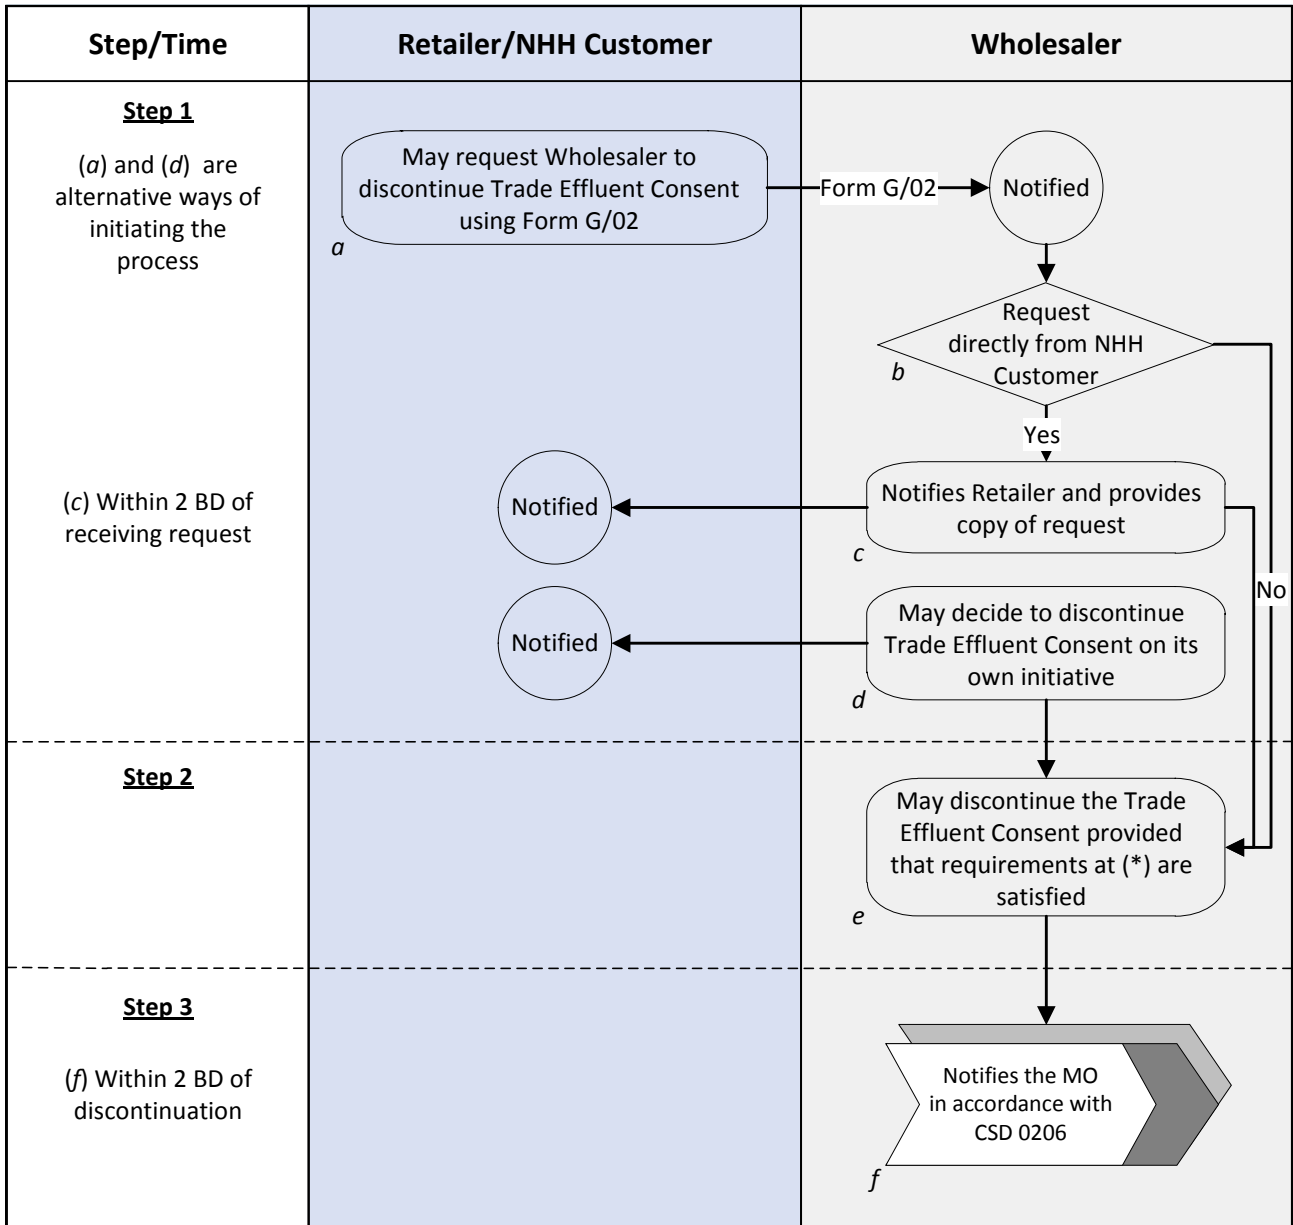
| Step/Time | Retailer/NHH Customer | Wholesaler |
|---|---|---|

**Step 1**

(*a*) and (*d*) are alternative ways of initiating the process

May request Wholesaler to discontinue Trade Effluent Consent using Form G/02

*a*

Form G/02

Notified

Request directly from NHH Customer

*b*

Yes

No

(*c*) Within 2 BD of receiving request

Notified

Notifies Retailer and provides copy of request

*c*

Notified

May decide to discontinue Trade Effluent Consent on its own initiative

*d*

**Step 2**

May discontinue the Trade Effluent Consent provided that requirements at (*) are satisfied

*e*

**Step 3**

(*f*) Within 2 BD of discontinuation

Notifies the MO in accordance with CSD 0206

*f*